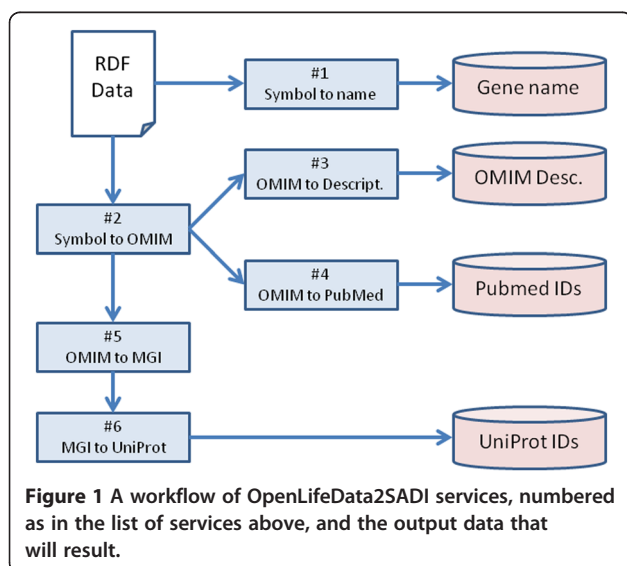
RDF Data

#1
Symbol to name

Gene name

#3
OMIM to Descript.

OMIM Desc.

#2
Symbol to OMIM

#4
OMIM to PubMed

Pubmed IDs

#5
OMIM to MGI

#6
MGI to UniProt

UniProt IDs

**Figure 1** A workflow of OpenLifeData2SADI services, numbered as in the list of services above, and the output data that will result.